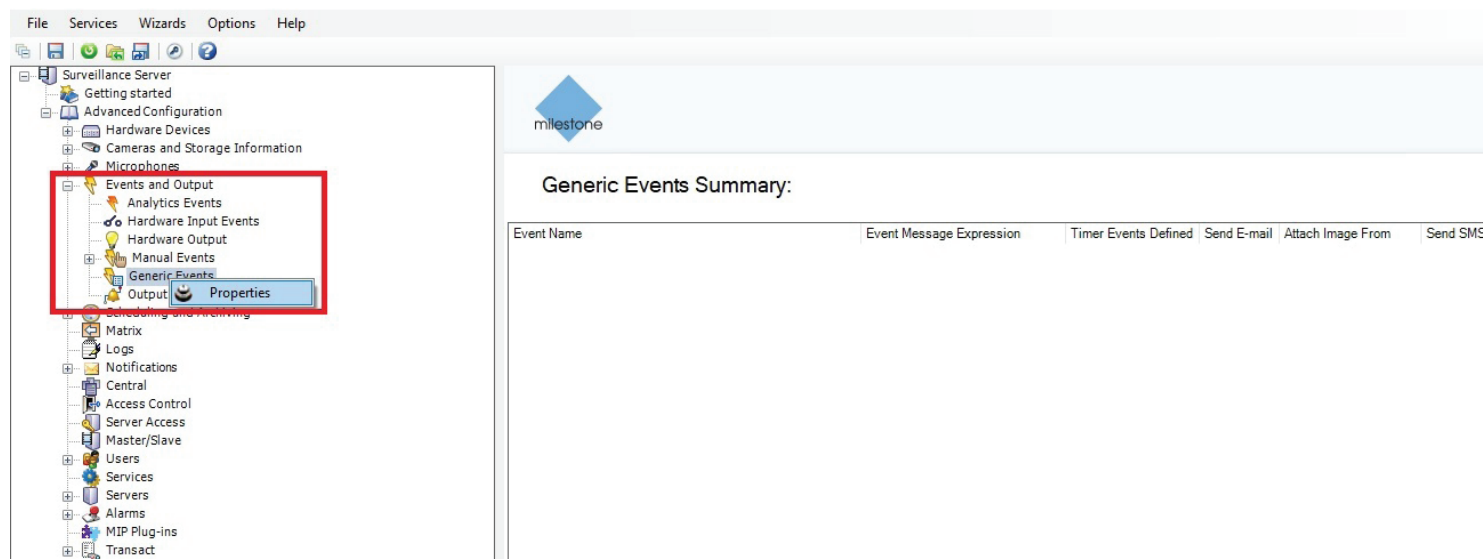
File Services Wizards Options Help

Surveillance Server
Getting started
Advanced Configuration
Hardware Devices
Cameras and Storage Information
Microphones
Events and Output
Analytics Events
Hardware Input Events
Hardware Output
Manual Events
Generic Events
Output
Properties
Scheduling and Archiving
Matrix
Logs
Notifications
Central
Access Control
Server Access
Master/Slave
Users
Services
Servers
Alarms
MIP Plug-ins
Transact

milestone

Generic Events Summary:

| Event Name | Event Message Expression | Timer Events Defined | Send E-mail | Attach Image From | Send SMS |
|---|---|---|---|---|---|